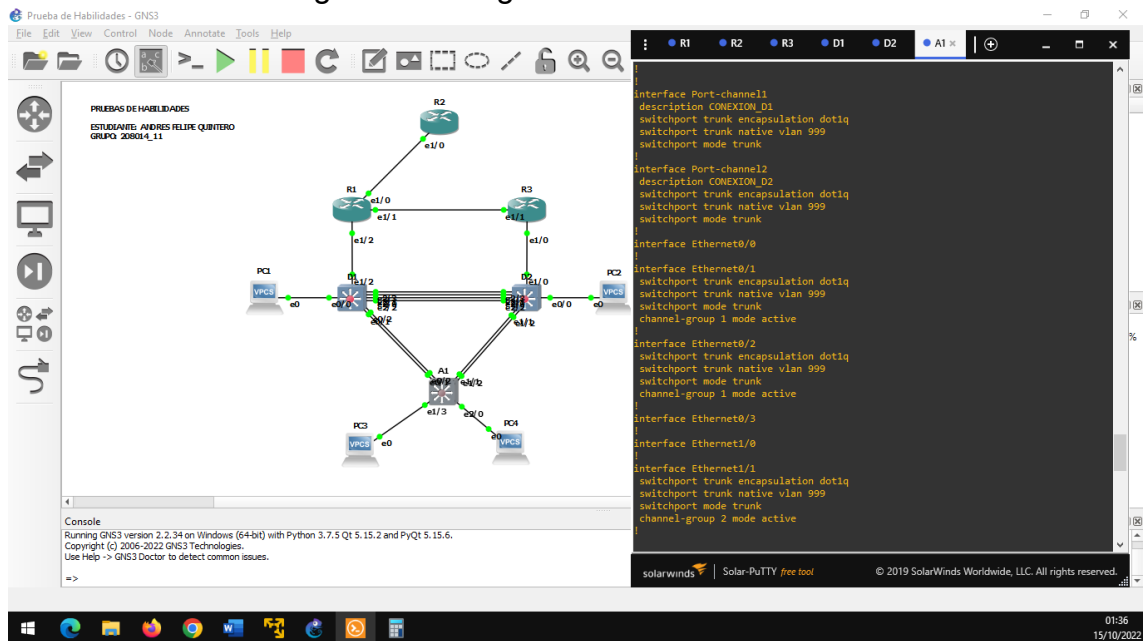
Prueba de Habilidades - GNS3
File Edit View Control Node Annotate Tools Help

PRUEBAS DE HABILIDADES
ESTUDIANTE: ANDRES FELIPE QUINTERO
GRUPO: 208014_11

R2
e1/0
R1
e1/0
e1/1
R3
e1/1
e1/2
e1/0
PC1
VPCS
e0
D1
e1/2
e0/0
D2
e1/0
PC2
VPCS
e0/0
e0
e0/2
e1/2
A1
e1/2
e1/3
e2/0
PC3
VPCS
e0
PC4
e0
VPCS

Console
Running GNS3 version 2.2.34 on Windows (64-bit) with Python 3.7.5 Qt 5.15.2 and PyQt 5.15.6.
Copyright (c) 2006-2022 GNS3 Technologies.
Use Help -> GNS3 Doctor to detect common issues.

=>

R1 R2 R3 D1 D2 A1

!
!
interface Port-channel1
 description CONEXION_D1
 switchport trunk encapsulation dot1q
 switchport trunk native vlan 999
 switchport mode trunk
!
interface Port-channel2
 description CONEXION_D2
 switchport trunk encapsulation dot1q
 switchport trunk native vlan 999
 switchport mode trunk
!
interface Ethernet0/0
!
interface Ethernet0/1
 switchport trunk encapsulation dot1q
 switchport trunk native vlan 999
 switchport mode trunk
 channel-group 1 mode active
!
interface Ethernet0/2
 switchport trunk encapsulation dot1q
 switchport trunk native vlan 999
 switchport mode trunk
 channel-group 1 mode active
!
interface Ethernet0/3
!
interface Ethernet1/0
!
interface Ethernet1/1
 switchport trunk encapsulation dot1q
 switchport trunk native vlan 999
 switchport mode trunk
 channel-group 2 mode active
!

solarwinds | Solar-PuTTY free tool © 2019 SolarWinds Worldwide, LLC. All rights reserved.

01:36
15/10/2022